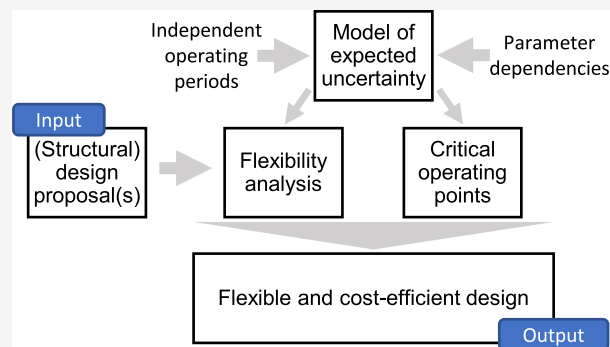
Independent operating periods

Model of expected uncertainty

Parameter dependencies

Input

(Structural) design proposal(s)

Flexibility analysis

Critical operating points

Flexible and cost-efficient design

Output